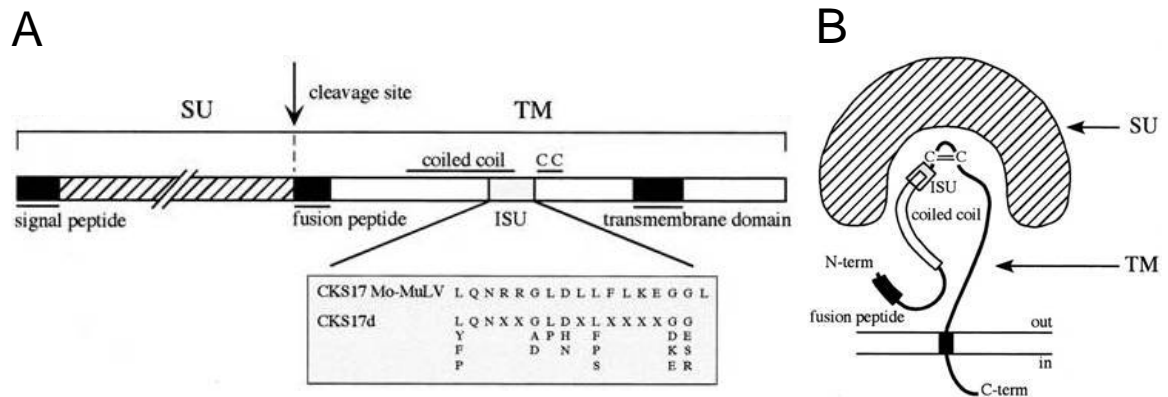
A

SU

cleavage site

TM

coiled coil

C C

signal peptide

fusion peptide

ISU

transmembrane domain

| CKS17 Mo-MuLV | L Q N R R G L D L L F L K E G G L |
|---|---|
| CKS17d | L Q N X X G L D X L X X X X X G G |
| | Y A P H F D E |
| | F D N P K S |
| | P S E R |

B

SU

C=C

ISU

coiled coil

N-term

TM

fusion peptide

out

in

C-term